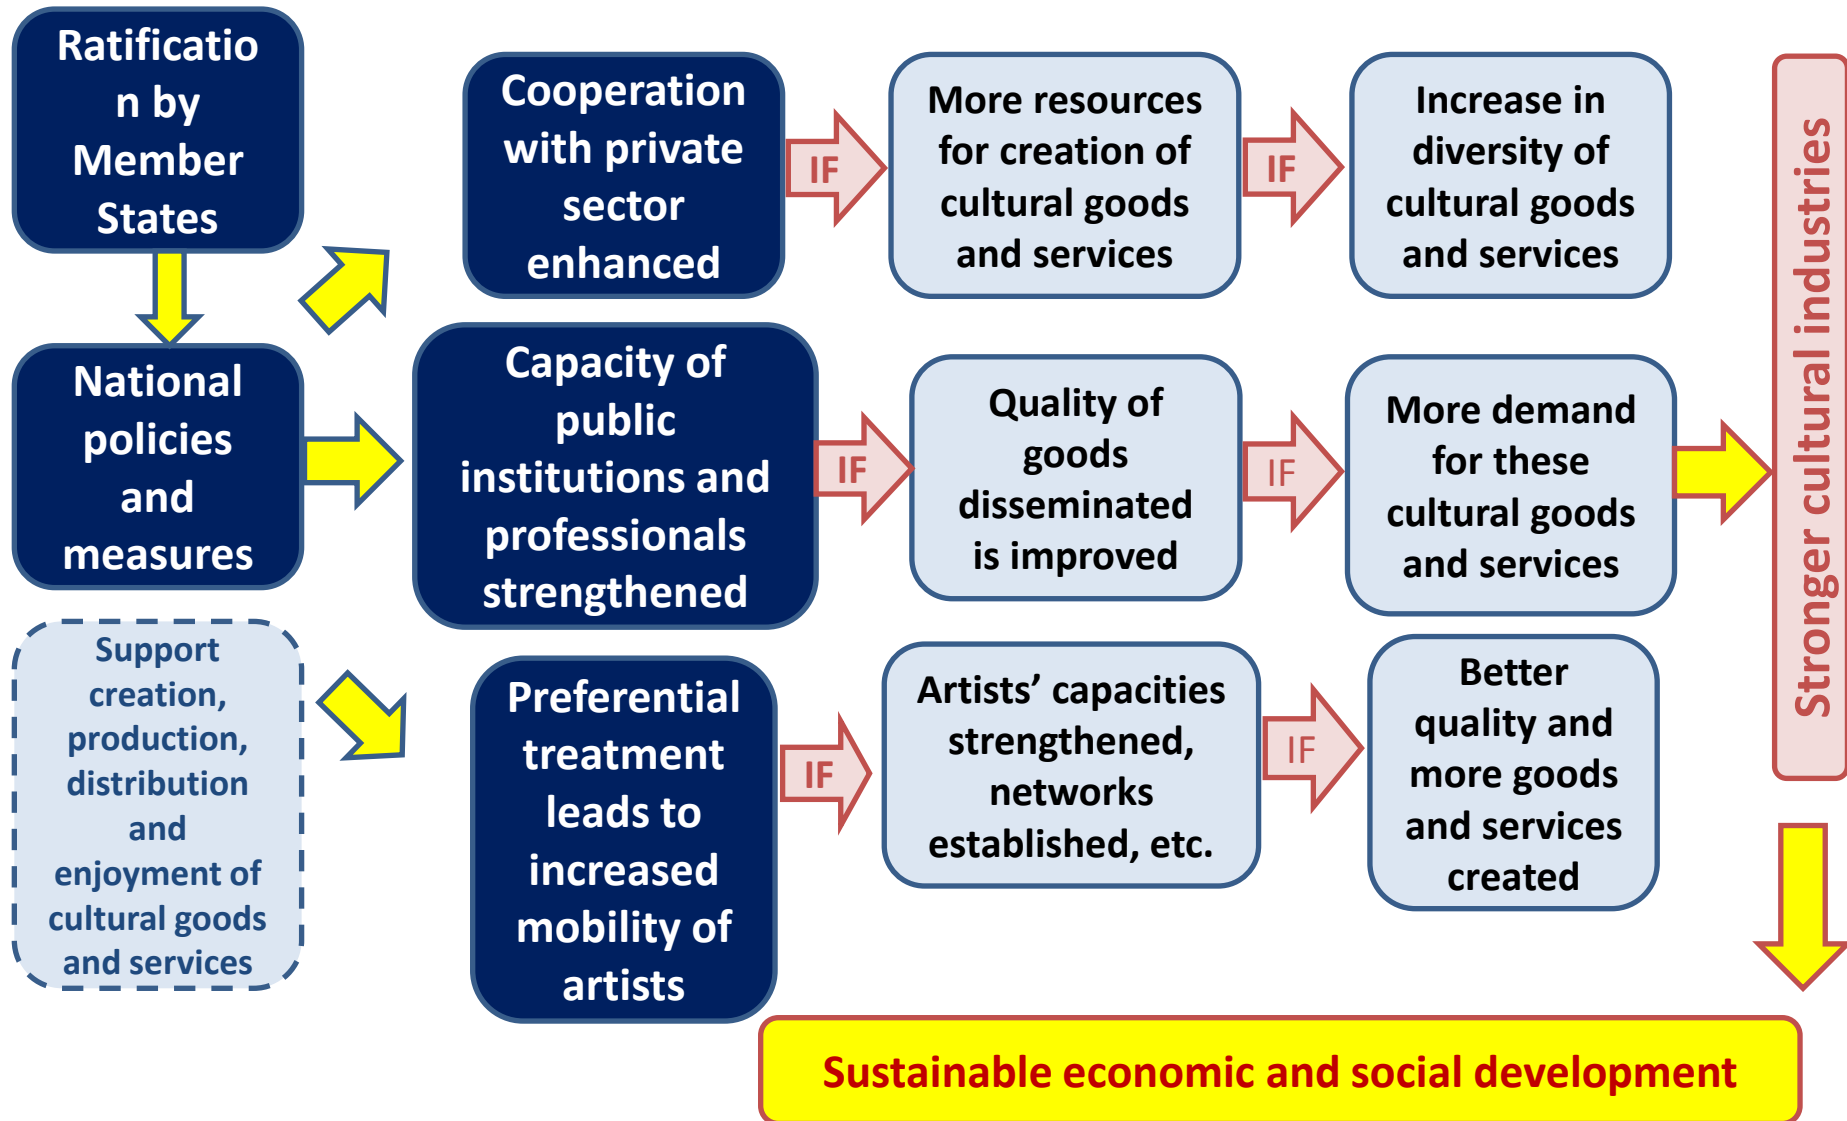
Ratification by Member States

National policies and measures

Support creation, production, distribution and enjoyment of cultural goods and services

Cooperation with private sector enhanced

IF

More resources for creation of cultural goods and services

IF

Increase in diversity of cultural goods and services

Capacity of public institutions and professionals strengthened

IF

Quality of goods disseminated is improved

IF

More demand for these cultural goods and services

Preferential treatment leads to increased mobility of artists

IF

Artists' capacities strengthened, networks established, etc.

IF

Better quality and more goods and services created

Stronger cultural industries

Sustainable economic and social development